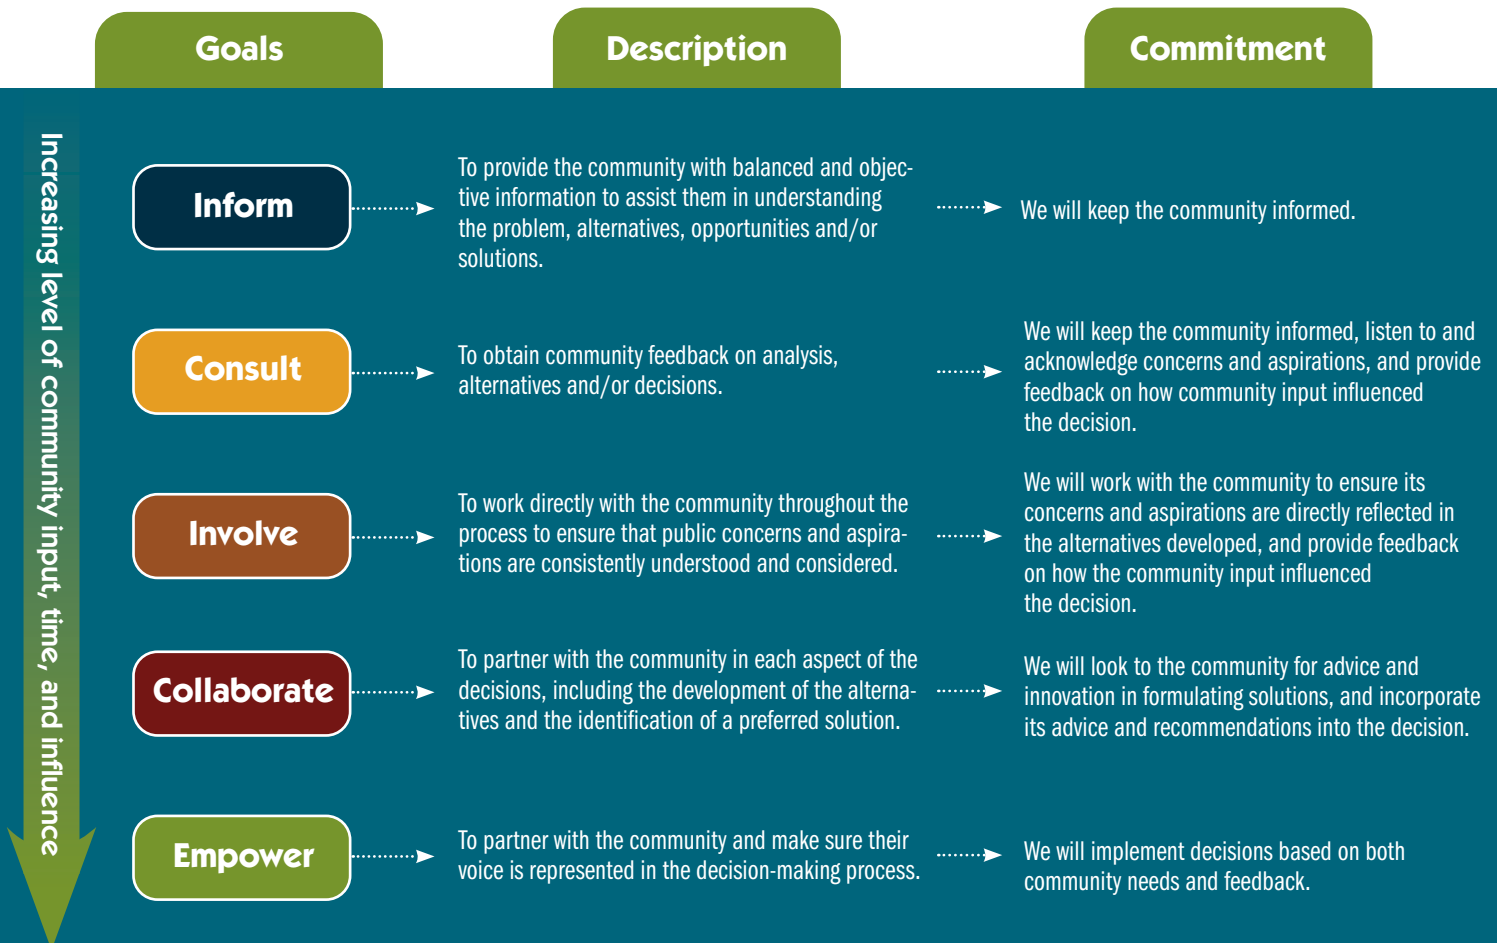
| Goals | Description | Commitment |
|---|---|---|
| Inform | To provide the community with balanced and objective information to assist them in understanding the problem, alternatives, opportunities and/or solutions. | We will keep the community informed. |
| Consult | To obtain community feedback on analysis, alternatives and/or decisions. | We will keep the community informed, listen to and acknowledge concerns and aspirations, and provide feedback on how community input influenced the decision. |
| Involve | To work directly with the community throughout the process to ensure that public concerns and aspirations are consistently understood and considered. | We will work with the community to ensure its concerns and aspirations are directly reflected in the alternatives developed, and provide feedback on how the community input influenced the decision. |
| Collaborate | To partner with the community in each aspect of the decisions, including the development of the alternatives and the identification of a preferred solution. | We will look to the community for advice and innovation in formulating solutions, and incorporate its advice and recommendations into the decision. |
| Empower | To partner with the community and make sure their voice is represented in the decision-making process. | We will implement decisions based on both community needs and feedback. |

Increasing level of community input, time, and influence